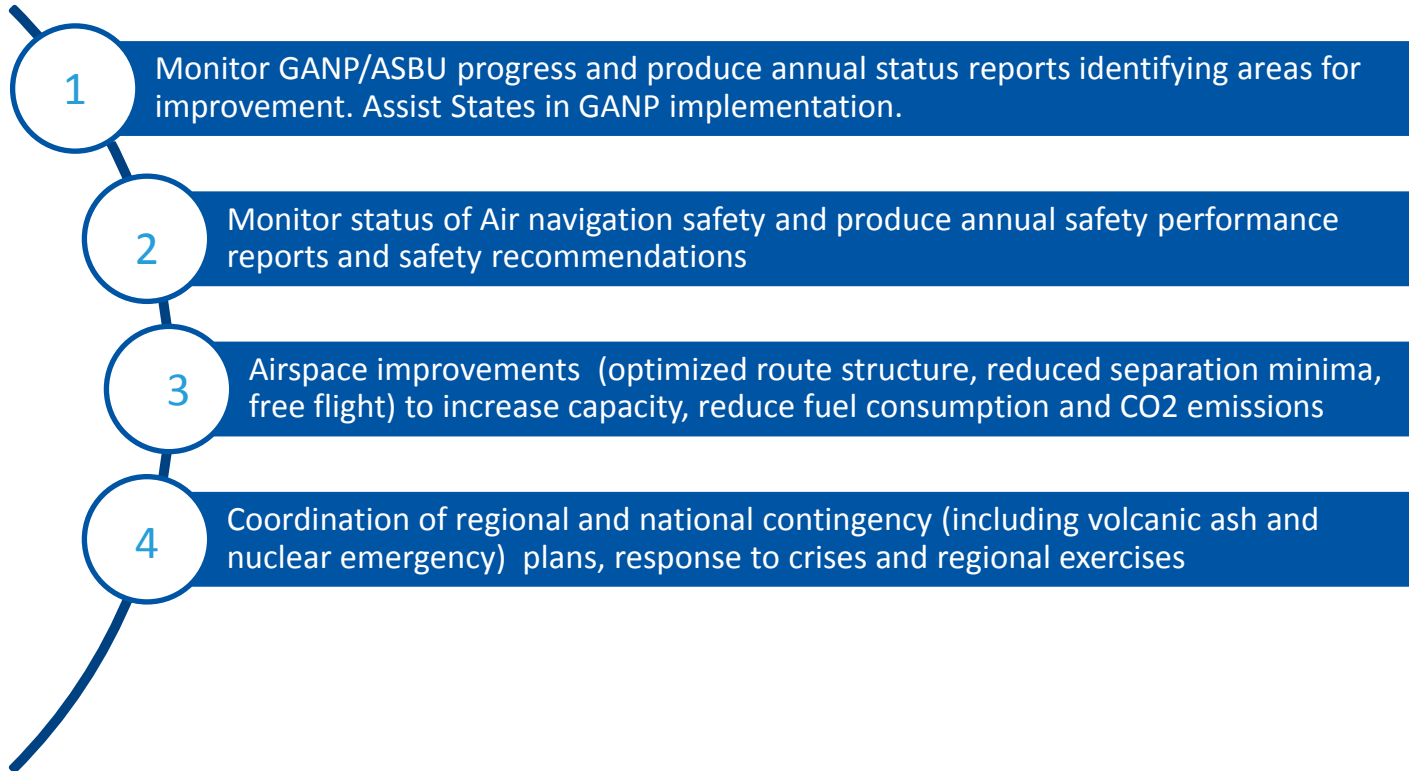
1

Monitor GANP/ASBU progress and produce annual status reports identifying areas for improvement. Assist States in GANP implementation.

2

Monitor status of Air navigation safety and produce annual safety performance reports and safety recommendations

3

Airspace improvements (optimized route structure, reduced separation minima, free flight) to increase capacity, reduce fuel consumption and CO2 emissions

4

Coordination of regional and national contingency (including volcanic ash and nuclear emergency) plans, response to crises and regional exercises